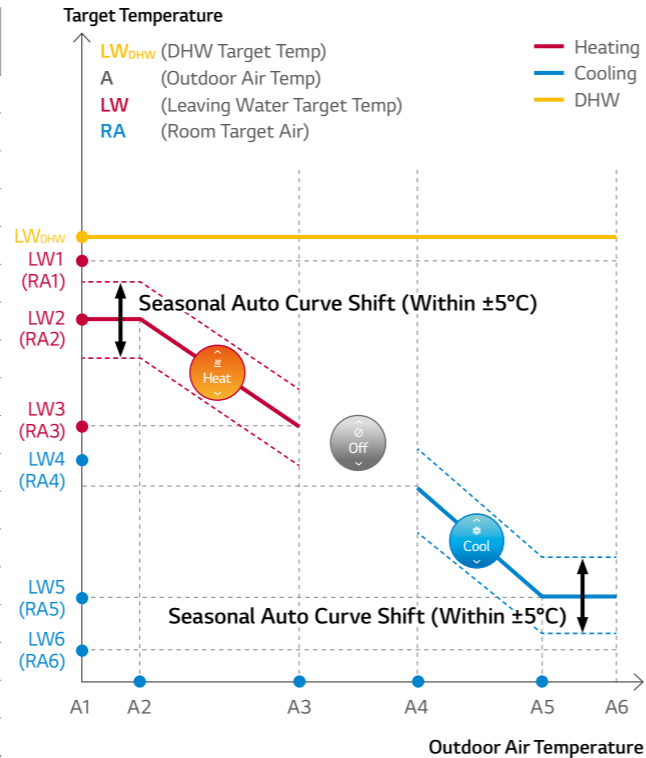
Target Temperature

$LW_{DHW}$ (DHW Target Temp)
A (Outdoor Air Temp)
LW (Leaving Water Target Temp)
RA (Room Target Air)

Heating
Cooling
DHW

$LW_{DHW}$
LW1
(RA1)
LW2
(RA2)
LW3
(RA3)
LW4
(RA4)
LW5
(RA5)
LW6
(RA6)

Seasonal Auto Curve Shift (Within ±5°C)

Heat

Off

Cool

Seasonal Auto Curve Shift (Within ±5°C)

A1 A2 A3 A4 A5 A6

Outdoor Air Temperature